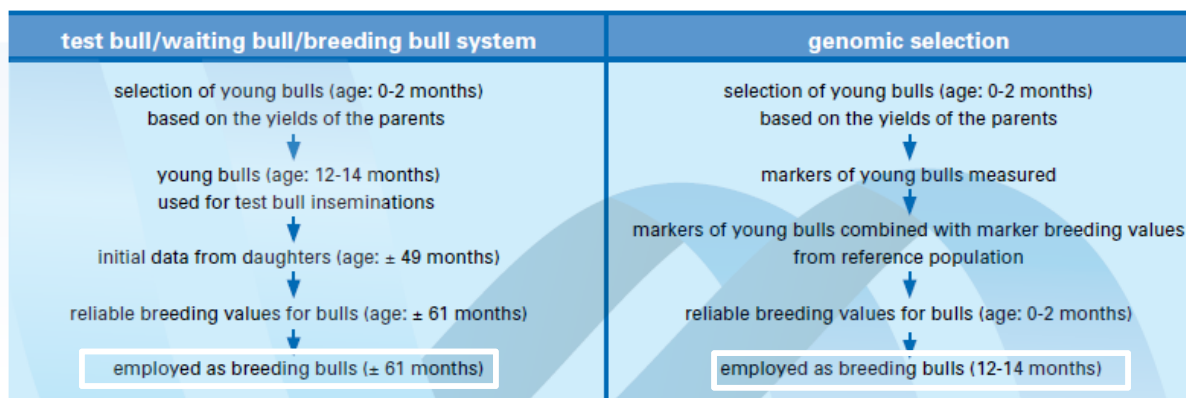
test bull/waiting bull/breeding bull system

selection of young bulls (age: 0-2 months) based on the yields of the parents

young bulls (age: 12-14 months) used for test bull inseminations

initial data from daughters (age: ± 49 months)

reliable breeding values for bulls (age: ± 61 months)

employed as breeding bulls (± 61 months)

genomic selection

selection of young bulls (age: 0-2 months) based on the yields of the parents

markers of young bulls measured

markers of young bulls combined with marker breeding values from reference population

reliable breeding values for bulls (age: 0-2 months)

employed as breeding bulls (12-14 months)